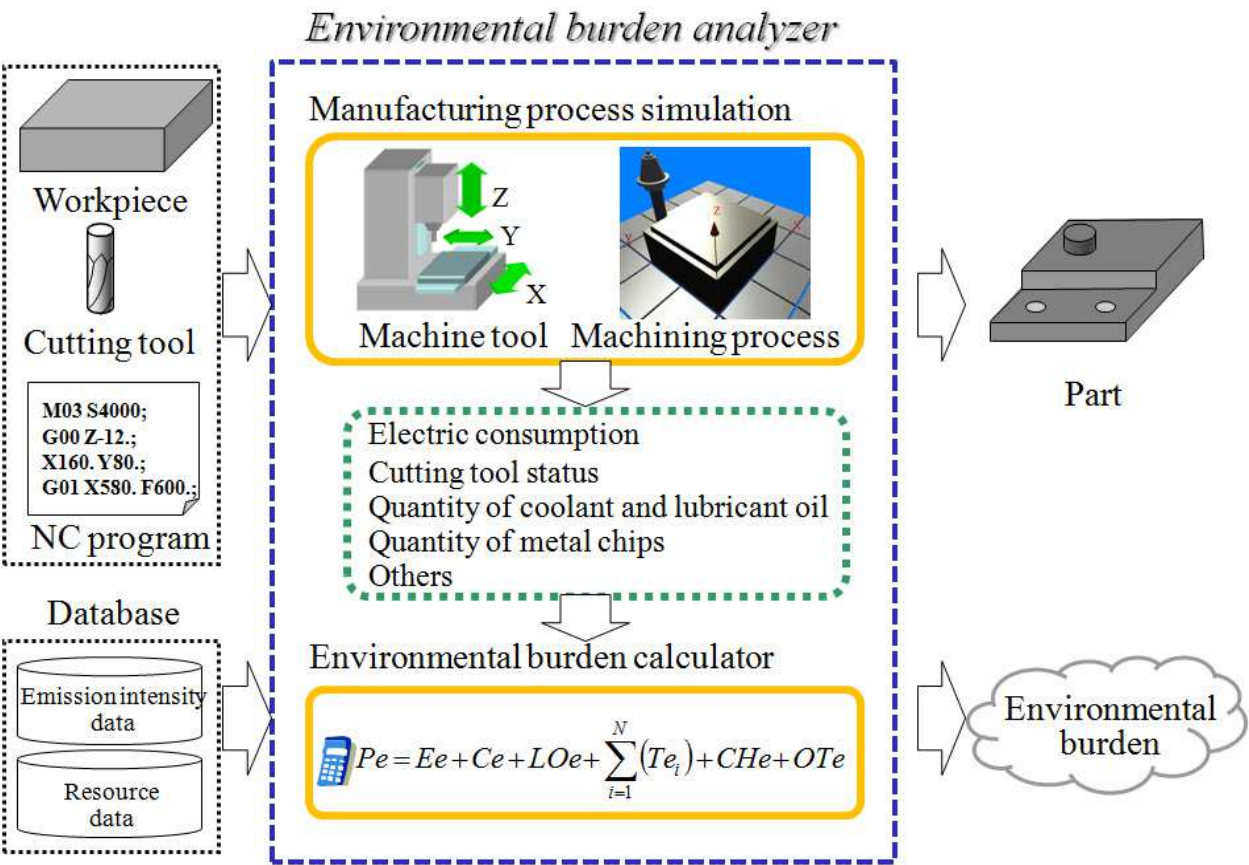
Environmental burden analyzer

Workpiece

Cutting tool

M03 S4000;
G00 Z-12.;
X160. Y80.;
G01 X580. F600.;

NC program

Database

Emission intensity data

Resource data

Manufacturing process simulation

Z
Y
X

Machine tool

z

Machining process

Electric consumption
Cutting tool status
Quantity of coolant and lubricant oil
Quantity of metal chips
Others

Environmental burden calculator

$Pe = Ee + Ce + LOe + \sum_{i=1}^{N} (Te_i) + CHe + OTe$

Part

Environmental burden